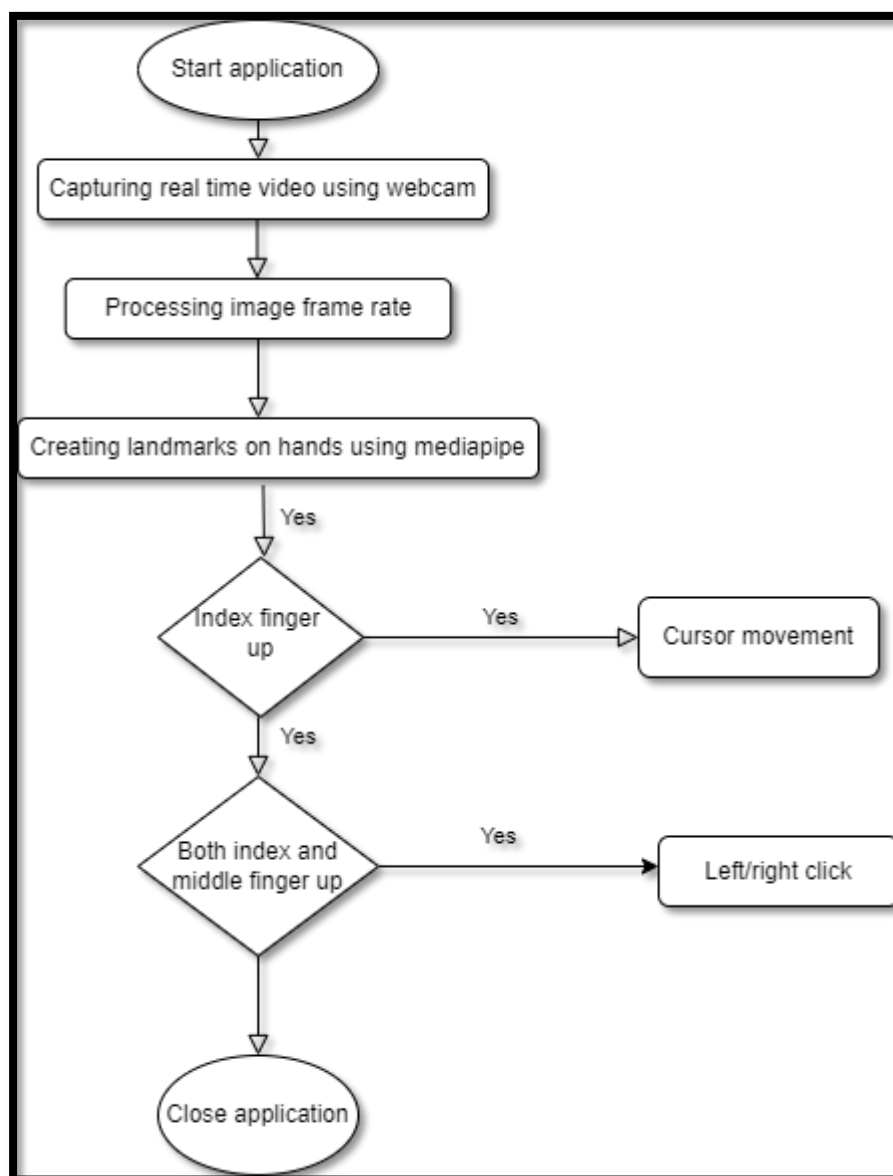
Start application

Capturing real time video using webcam

Processing image frame rate

Creating landmarks on hands using mediapipe

Yes

Index finger up

Yes

Cursor movement

Yes

Both index and middle finger up

Yes

Left/right click

Close application